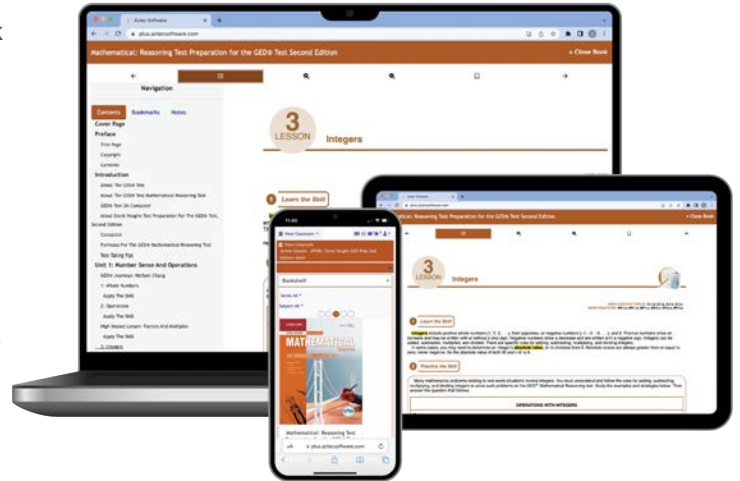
Acton Software

plus.actonsoftware.com

Mathematical: Reasoning Test Preparation for the GED® Test Second Edition

« Close Book

Navigation

Contents Bookmarks Notes

Cover Page

Preface

Title Page

Copyright

Contents

Introduction

About The GED® Test

About The GED® Test Mathematical Reasoning Test

GED® Test On Computer

About Steck-Vaughn Test Preparation For The GED® Test, Second Edition

Calculator

Formulas For The GED® Mathematical Reasoning Test

Test-Taking Tips

Unit 1: Number Sense And Operations

GED® Journeys: Michael Chang

1: Whole Numbers

Apply The Skill

2: Operations

Apply The Skill

High Impact Lesson: Factors And Multiples

Apply The Skill

3: Integers

3
LESSON

Integers

1 Learn the Skill

2 Practice the Skill

Mathematical: Reasoning Test Preparation for the GED® Test Second Edition

« Close Book

OPERATIONS WITH INTEGERS

Bookshelf

Mathematical: Reasoning Test Preparation...

plus.actonsoftware.com